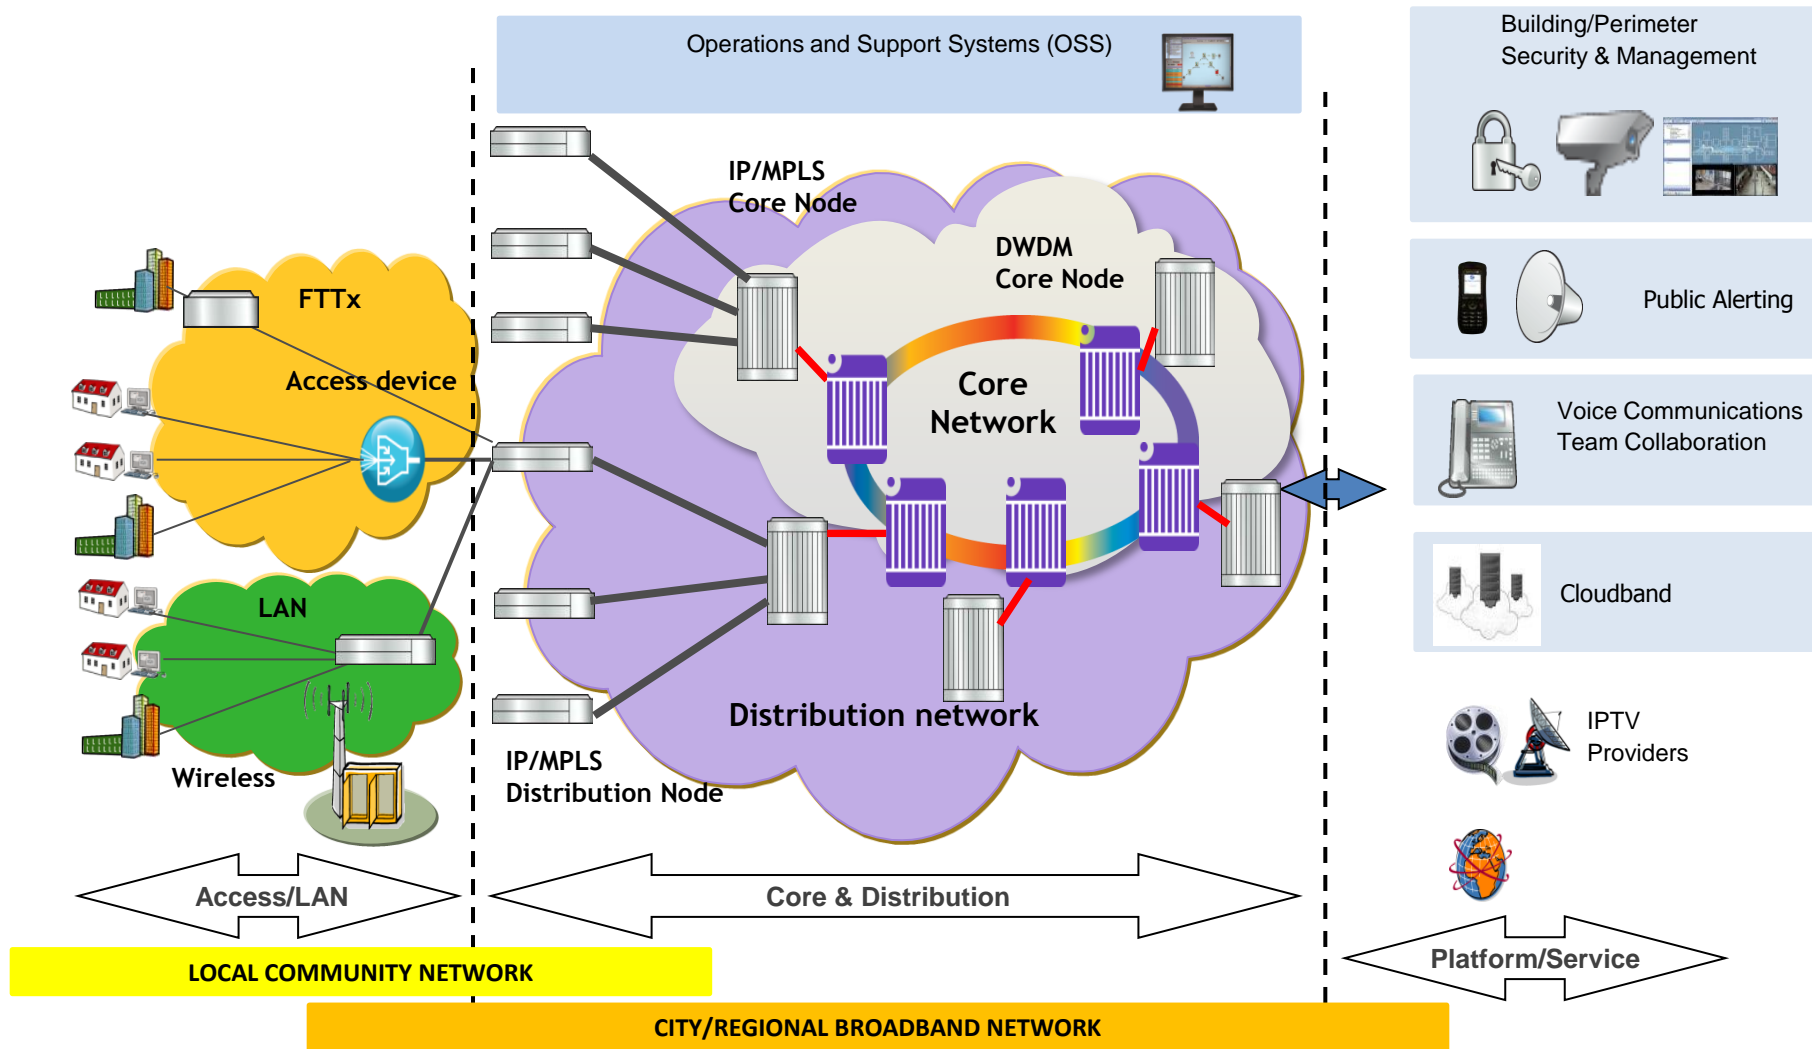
Operations and Support Systems (OSS)

Building/Perimeter Security & Management

Public Alerting

Voice Communications Team Collaboration

Cloudband

IPTV Providers

FTTx

Access device

LAN

Wireless

IP/MPLS Core Node

DWDM Core Node

Core Network

Distribution network

IP/MPLS Distribution Node

Access/LAN

Core & Distribution

Platform/Service

LOCAL COMMUNITY NETWORK

CITY/REGIONAL BROADBAND NETWORK